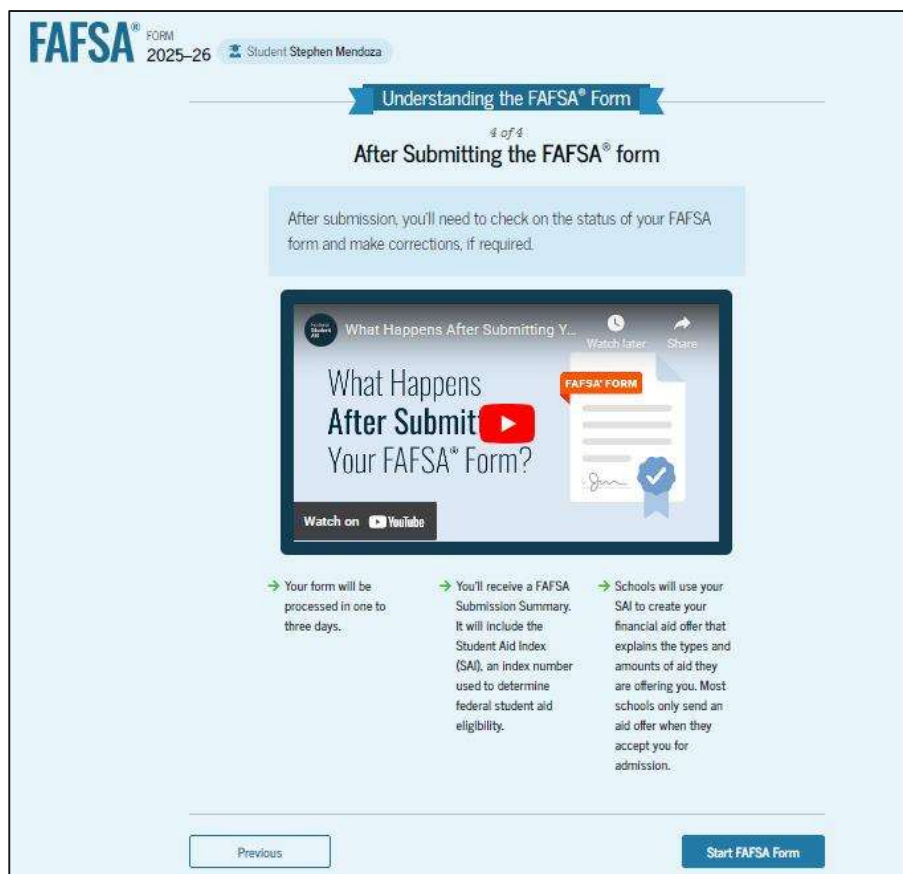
FAFSA® FORM 2025–26 Student Stephen Mendoza

Understanding the FAFSA® Form

4 of 4

After Submitting the FAFSA® form

After submission, you'll need to check on the status of your FAFSA form and make corrections, if required.

What Happens After Submitting Y...

Watch later

Share

What Happens After Submit Your FAFSA® Form?

FAFSA® FORM

Watch on YouTube

→ Your form will be processed in one to three days.

→ You'll receive a FAFSA Submission Summary. It will include the Student Aid Index (SAI), an index number used to determine federal student aid eligibility.

→ Schools will use your SAI to create your financial aid offer that explains the types and amounts of aid they are offering you. Most schools only send an aid offer when they accept you for admission.

Previous

Start FAFSA Form